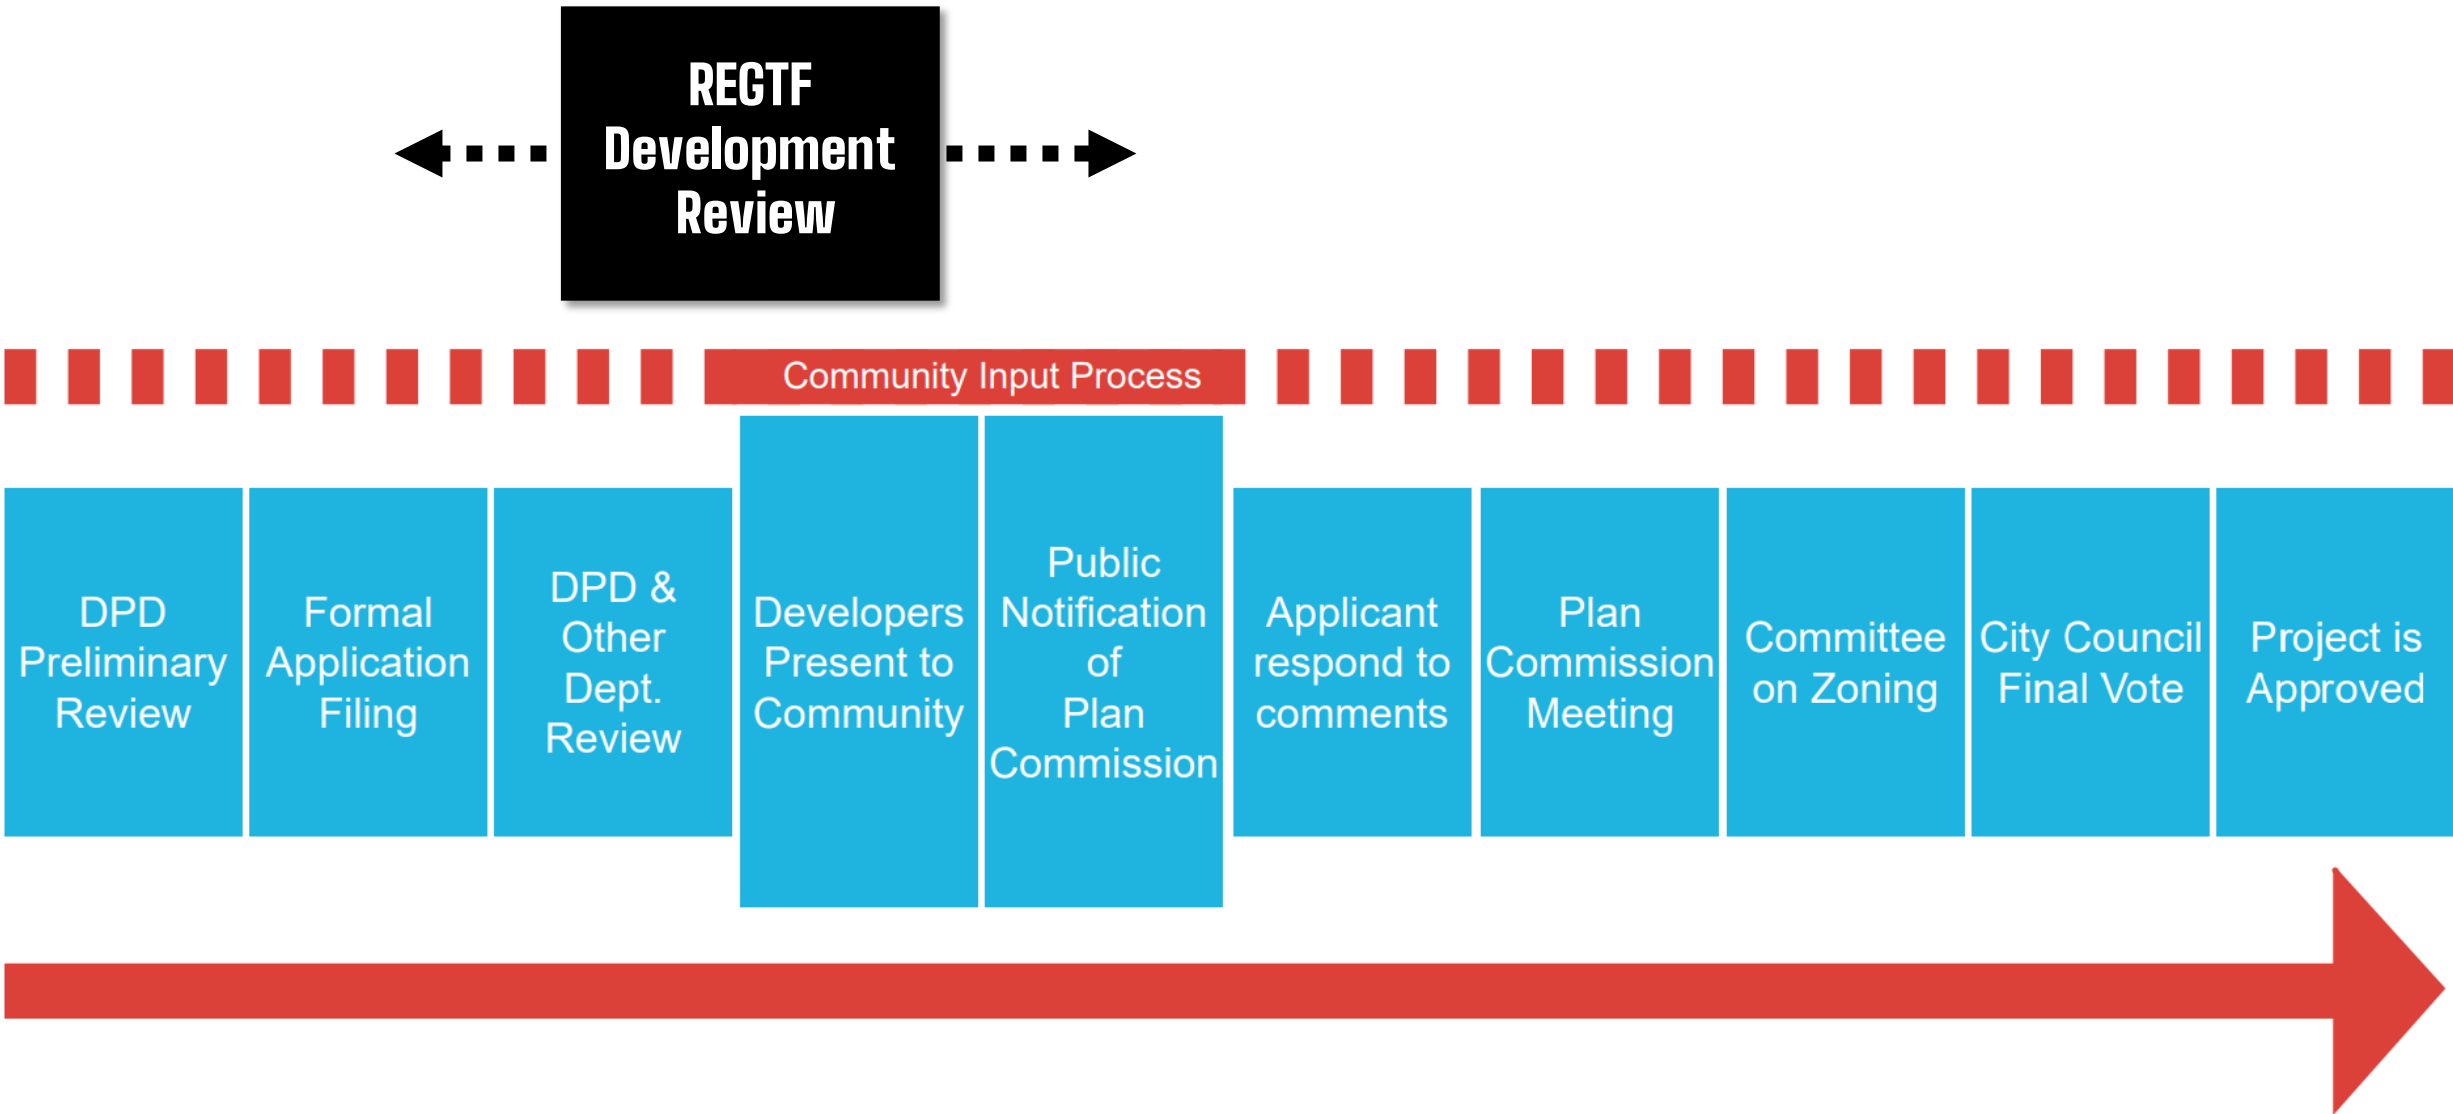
REGTF Development Review

Community Input Process

DPD Preliminary Review

Formal Application Filing

DPD & Other Dept. Review

Developers Present to Community

Public Notification of Plan Commission

Applicant respond to comments

Plan Commission Meeting

Committee on Zoning

City Council Final Vote

Project is Approved